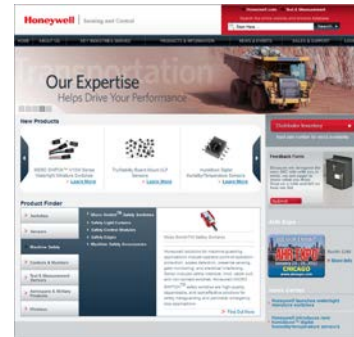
Honeywell | Sensing and Control

Our Expertise
Helps Drive Your Performance

New Products

Product Finder

Switches
Sensors
Machine Safety
Controls & Monitors
Test & Measurement
Aerospace & Military Products
Wireless

Feedback Form

Submit